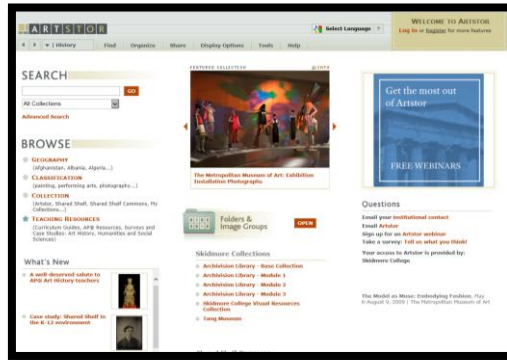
ARTSTOR

Select Language

WELCOME TO ARTSTOR
Log in or Register for more features

History Find Organize Share Display Options Tools Help

SEARCH
GO
All Collections
Advanced Search

BROWSE
GEOGRAPHY (Afghanistan, Albania, Algeria...)
CLASSIFICATION (painting, performing arts, photographic...)
COLLECTION (Artstor, Shared Shelf, Shared Shelf Commons, My Collections...)
TEACHING RESOURCES (Curriculum Guides, AP® Resources, Surveys and Case Studies: Art History, Humanities and Social Sciences)

What's New
A well-deserved salute to AP® Art History teachers
Case study: Shared Shelf in the K-12 environment

FEATURED COLLECTIONS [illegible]
The Metropolitan Museum of Art: Exhibition Installation Photographs

Folders & Image Groups
OPEN

Skidmore Collections
Archivision Library - Base Collection
Archivision Library - Module 1
Archivision Library - Module 2
Archivision Library - Module 3
Skidmore College Visual Resources Collection
Tang Museum

Get the most out of Artstor
FREE WEBINARS

Questions
Email your institutional contact
Email Artstor
Sign up for an Artstor webinar
Take a survey: Tell us what you think!
Your access to Artstor is provided by: Skidmore College

The Model as Muse: Embodying Fashion, May 6-August 9, 2009 | The Metropolitan Museum of Art